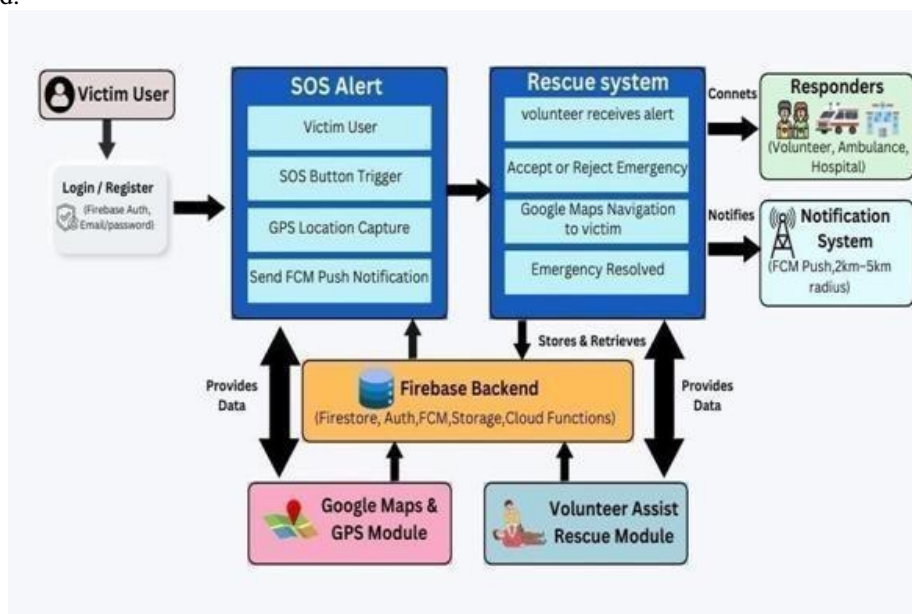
d.

Victim User

Login / Register
(Firebase Auth, Email/password)

SOS Alert
Victim User
SOS Button Trigger
GPS Location Capture
Send FCM Push Notification

Rescue system
volunteer receives alert
Accept or Reject Emergency
Google Maps Navigation to victim
Emergency Resolved

Connets
Responders
(Volunteer, Ambulance, Hospital)

Notifies
Notification System
(FCM Push,2km–5km radius)

Stores & Retrieves

Provides Data

Firebase Backend
(Firestore, Auth,FCM,Storage,Cloud Functions)

Provides Data

Google Maps & GPS Module

Volunteer Assist Rescue Module